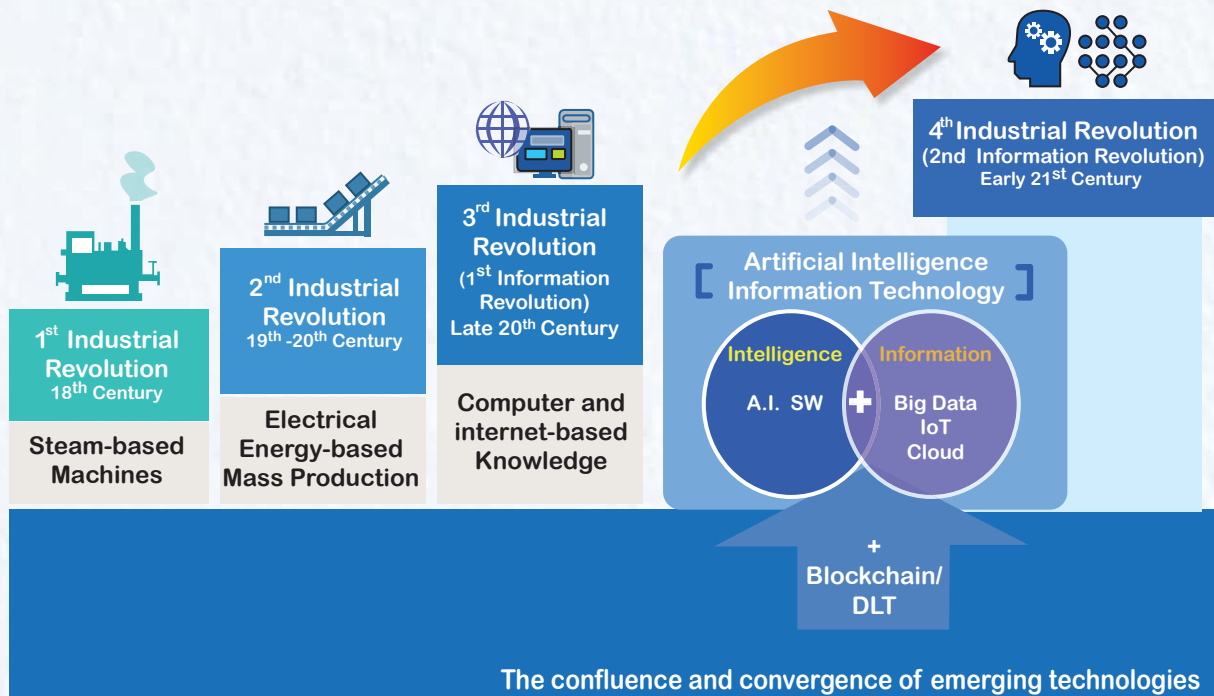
$4^{th}$ Industrial Revolution
(2nd Information Revolution)
Early $21^{st}$ Century

$1^{st}$ Industrial Revolution
$18^{th}$ Century

Steam-based Machines

$2^{nd}$ Industrial Revolution
$19^{th}$ -$20^{th}$ Century

Electrical Energy-based Mass Production

$3^{rd}$ Industrial Revolution
($1^{st}$ Information Revolution)
Late $20^{th}$ Century

Computer and internet-based Knowledge

[ Artificial Intelligence Information Technology ]

Intelligence
A.I. SW

Information
Big Data
IoT
Cloud

+
Blockchain/
DLT

The confluence and convergence of emerging technologies